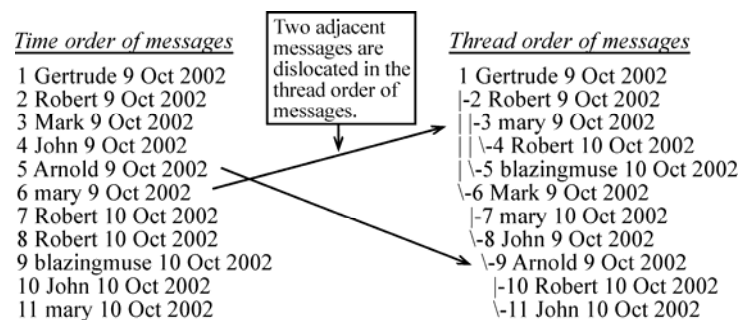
Time order of messages
1 Gertrude 9 Oct 2002
2 Robert 9 Oct 2002
3 Mark 9 Oct 2002
4 John 9 Oct 2002
5 Arnold 9 Oct 2002
6 mary 9 Oct 2002
7 Robert 10 Oct 2002
8 Robert 10 Oct 2002
9 blazingmuse 10 Oct 2002
10 John 10 Oct 2002
11 mary 10 Oct 2002

Two adjacent messages are dislocated in the thread order of messages.

Thread order of messages
1 Gertrude 9 Oct 2002
|-2 Robert 9 Oct 2002
| |-3 mary 9 Oct 2002
| | \-4 Robert 10 Oct 2002
| \-5 blazingmuse 10 Oct 2002
\-6 Mark 9 Oct 2002
|-7 mary 10 Oct 2002
\-8 John 9 Oct 2002
\-9 Arnold 9 Oct 2002
|-10 Robert 10 Oct 2002
\-11 John 10 Oct 2002